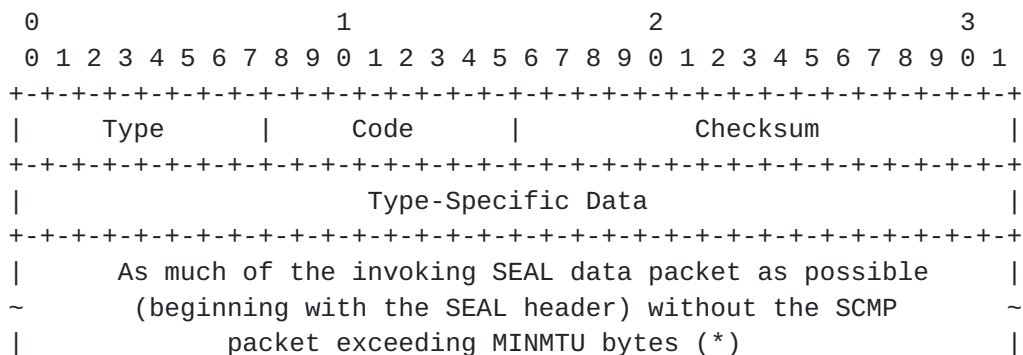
0                   1                   2                   3
 0 1 2 3 4 5 6 7 8 9 0 1 2 3 4 5 6 7 8 9 0 1 2 3 4 5 6 7 8 9 0 1
+-+-+-+-+-+-+-+-+-+-+-+-+-+-+-+-+-+-+-+-+-+-+-+-+-+-+-+-+-+-+-+-+
|     Type      |     Code      |          Checksum             |
+-+-+-+-+-+-+-+-+-+-+-+-+-+-+-+-+-+-+-+-+-+-+-+-+-+-+-+-+-+-+-+-+
|                     Type-Specific Data                        |
+-+-+-+-+-+-+-+-+-+-+-+-+-+-+-+-+-+-+-+-+-+-+-+-+-+-+-+-+-+-+-+-+
|     As much of the invoking SEAL data packet as possible      |
~      (beginning with the SEAL header) without the SCMP        ~
|              packet exceeding MINMTU bytes (*)                |